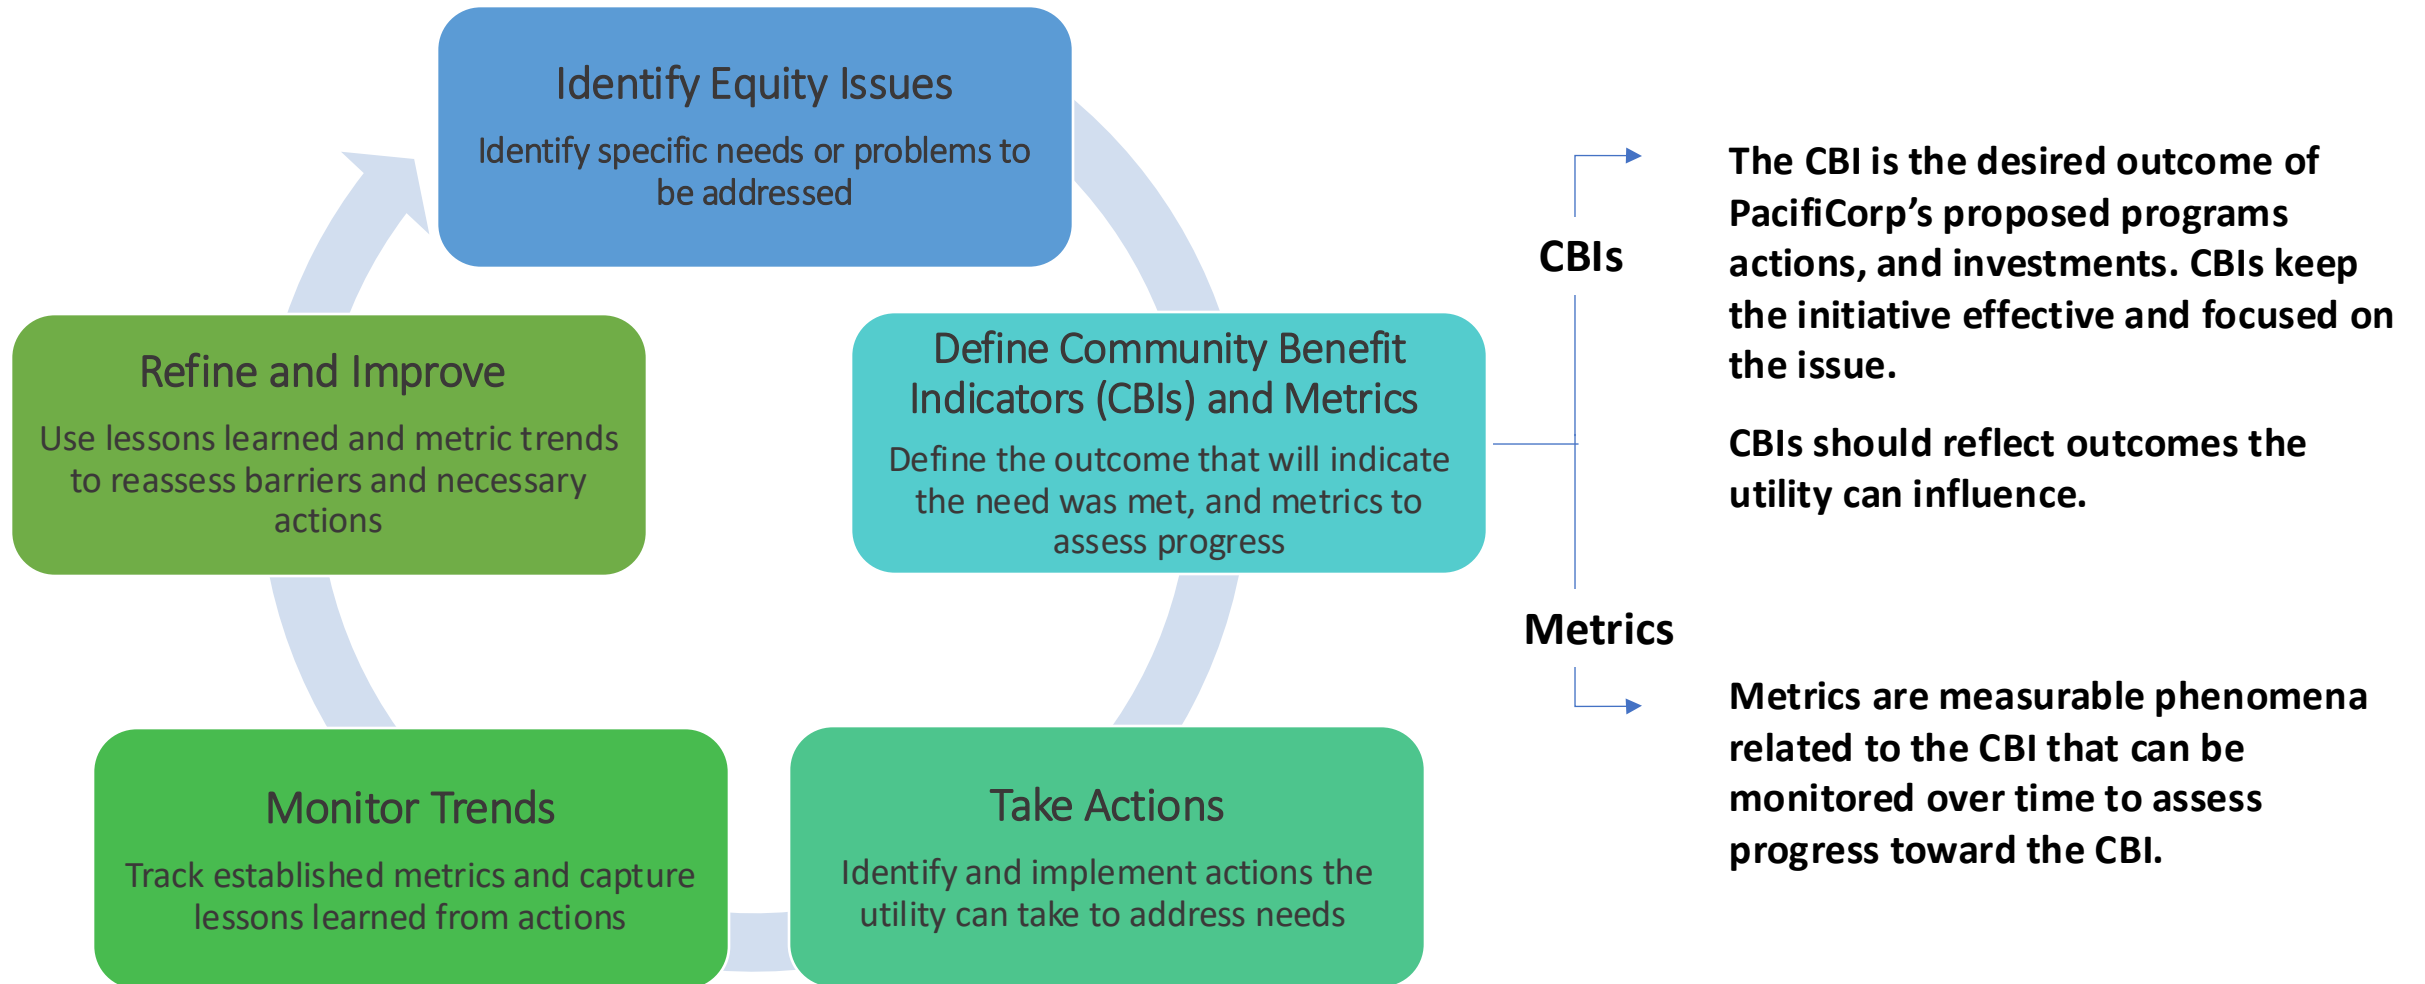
Identify Equity Issues

Identify specific needs or problems to be addressed

Define Community Benefit Indicators (CBIs) and Metrics

Define the outcome that will indicate the need was met, and metrics to assess progress

Take Actions

Identify and implement actions the utility can take to address needs

Monitor Trends

Track established metrics and capture lessons learned from actions

Refine and Improve

Use lessons learned and metric trends to reassess barriers and necessary actions

CBIs

The CBI is the desired outcome of PacifiCorp's proposed programs actions, and investments. CBIs keep the initiative effective and focused on the issue.

CBIs should reflect outcomes the utility can influence.

Metrics

Metrics are measurable phenomena related to the CBI that can be monitored over time to assess progress toward the CBI.